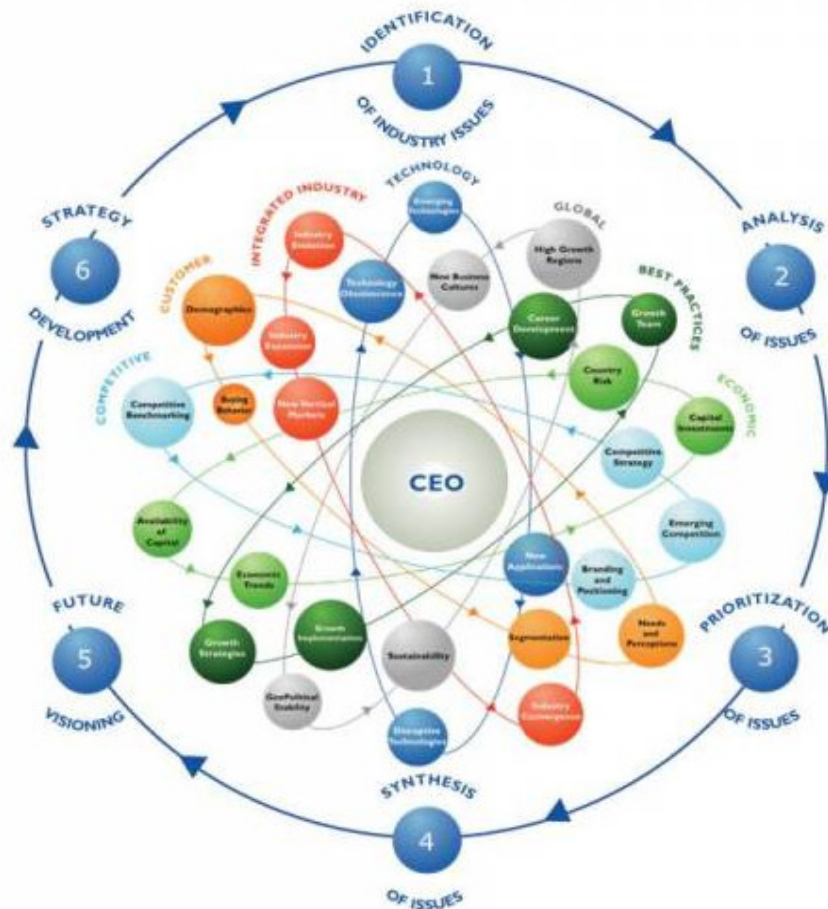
IDENTIFICATION
1
OF INDUSTRY ISSUES

ANALYSIS
2
OF ISSUES

PRIORITIZATION
3
OF ISSUES

SYNTHESIS
4
OF ISSUES

FUTURE
5
VISIONING

STRATEGY
6
DEVELOPMENT

TECHNOLOGY
Emerging Technologies
Technology Obsolescence
New Applications
Disruptive Technologies

GLOBAL
High Growth Regions
New Business Cultures
GeoPolitical Stability
Sustainability

BEST PRACTICES
Career Development
Growth Team
Growth Strategies
Growth Implementation

ECONOMIC
Country Risk
Capital Investments
Availability of Capital
Economic Trends

COMPETITIVE
Competitive Benchmarking
Competitive Strategy
Emerging Competition
Branding and Positioning

CUSTOMER
Demographics
Buying Behavior
Segmentation
Needs and Perceptions

INTEGRATED INDUSTRY
Industry Evolution
Industry Expansion
New Vertical Markets
Industry Convergence

CEO